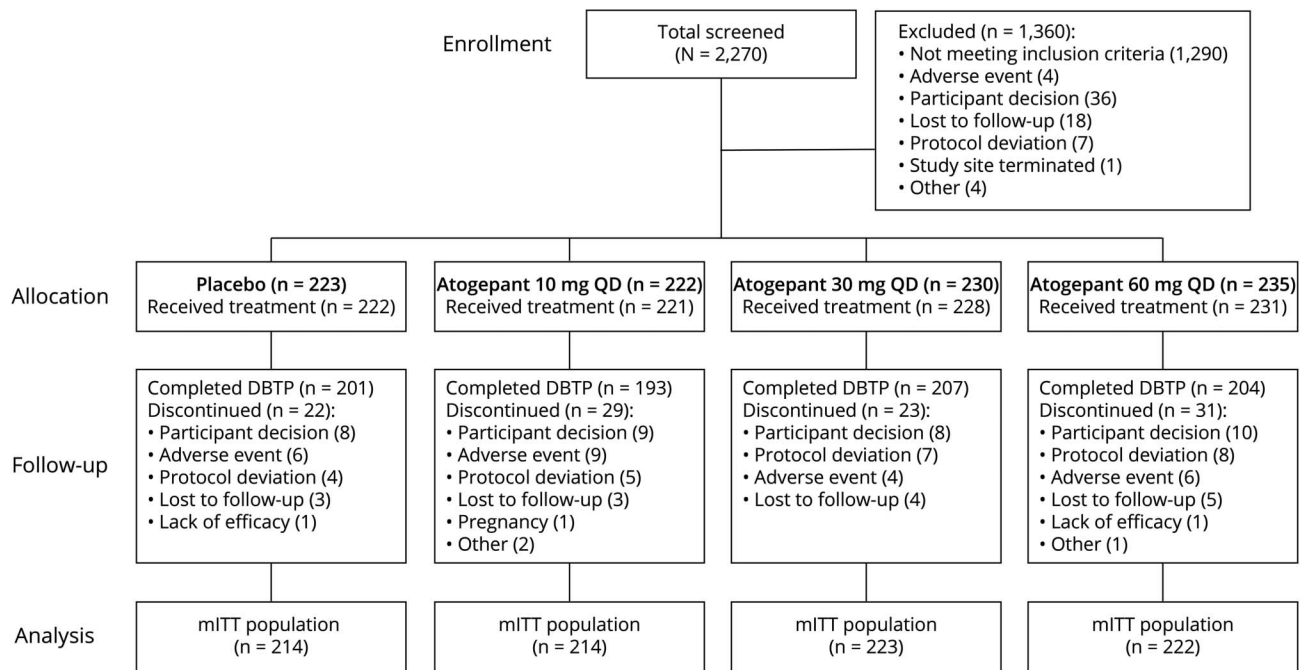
Enrollment

Total screened
(N = 2,270)

Excluded (n = 1,360):
• Not meeting inclusion criteria (1,290)
• Adverse event (4)
• Participant decision (36)
• Lost to follow-up (18)
• Protocol deviation (7)
• Study site terminated (1)
• Other (4)

Allocation

Placebo (n = 223)
Received treatment (n = 222)

Atogepant 10 mg QD (n = 222)
Received treatment (n = 221)

Atogepant 30 mg QD (n = 230)
Received treatment (n = 228)

Atogepant 60 mg QD (n = 235)
Received treatment (n = 231)

Follow-up

Completed DBTP (n = 201)
Discontinued (n = 22):
• Participant decision (8)
• Adverse event (6)
• Protocol deviation (4)
• Lost to follow-up (3)
• Lack of efficacy (1)

Completed DBTP (n = 193)
Discontinued (n = 29):
• Participant decision (9)
• Adverse event (9)
• Protocol deviation (5)
• Lost to follow-up (3)
• Pregnancy (1)
• Other (2)

Completed DBTP (n = 207)
Discontinued (n = 23):
• Participant decision (8)
• Protocol deviation (7)
• Adverse event (4)
• Lost to follow-up (4)

Completed DBTP (n = 204)
Discontinued (n = 31):
• Participant decision (10)
• Protocol deviation (8)
• Adverse event (6)
• Lost to follow-up (5)
• Lack of efficacy (1)
• Other (1)

Analysis

mITT population
(n = 214)

mITT population
(n = 214)

mITT population
(n = 223)

mITT population
(n = 222)